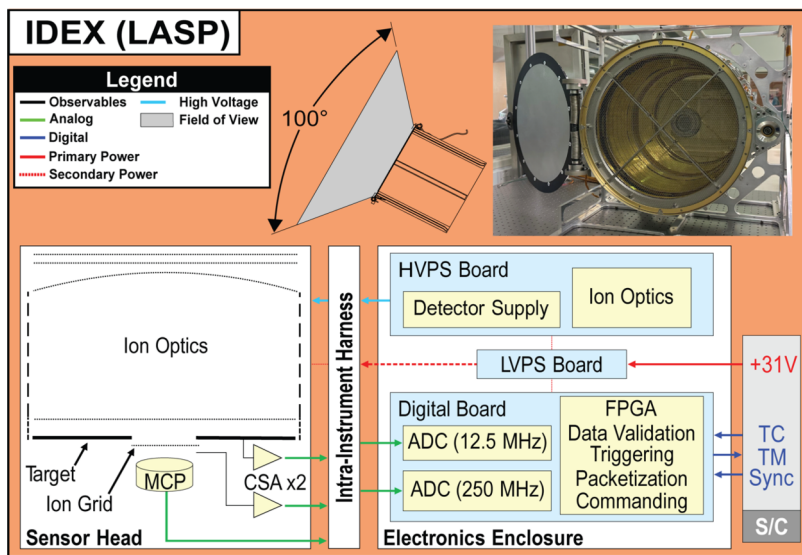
IDEX (LASP)

Legend
Observables
Analog
Digital
Primary Power
Secondary Power
High Voltage
Field of View

100°

Ion Optics

Target
Ion Grid
MCP
CSA x2
Sensor Head

Intra-Instrument Harness

HVPS Board
Detector Supply
Ion Optics

LVPS Board

Digital Board
ADC (12.5 MHz)
ADC (250 MHz)
FPGA
Data Validation
Triggering
Packetization
Commanding

Electronics Enclosure

+31V
TC
TM
Sync
S/C